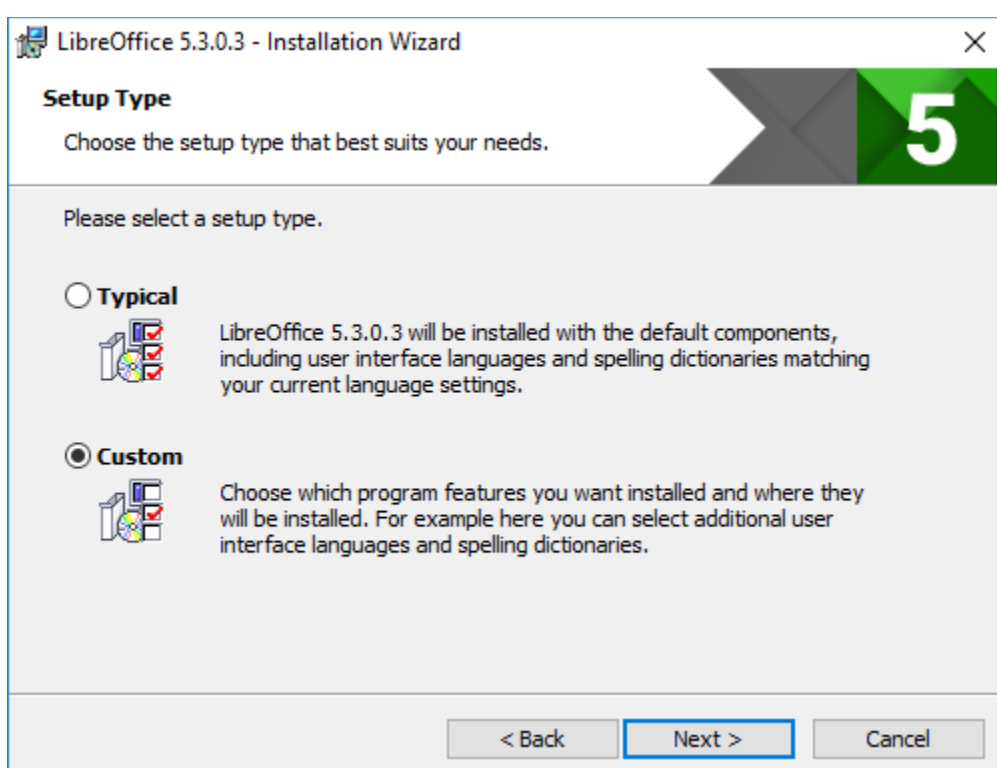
LibreOffice 5.3.0.3 - Installation Wizard

×

Setup Type

Choose the setup type that best suits your needs.

5

Please select a setup type.

Typical

LibreOffice 5.3.0.3 will be installed with the default components, including user interface languages and spelling dictionaries matching your current language settings.

Custom

Choose which program features you want installed and where they will be installed. For example here you can select additional user interface languages and spelling dictionaries.

< Back

Next >

Cancel